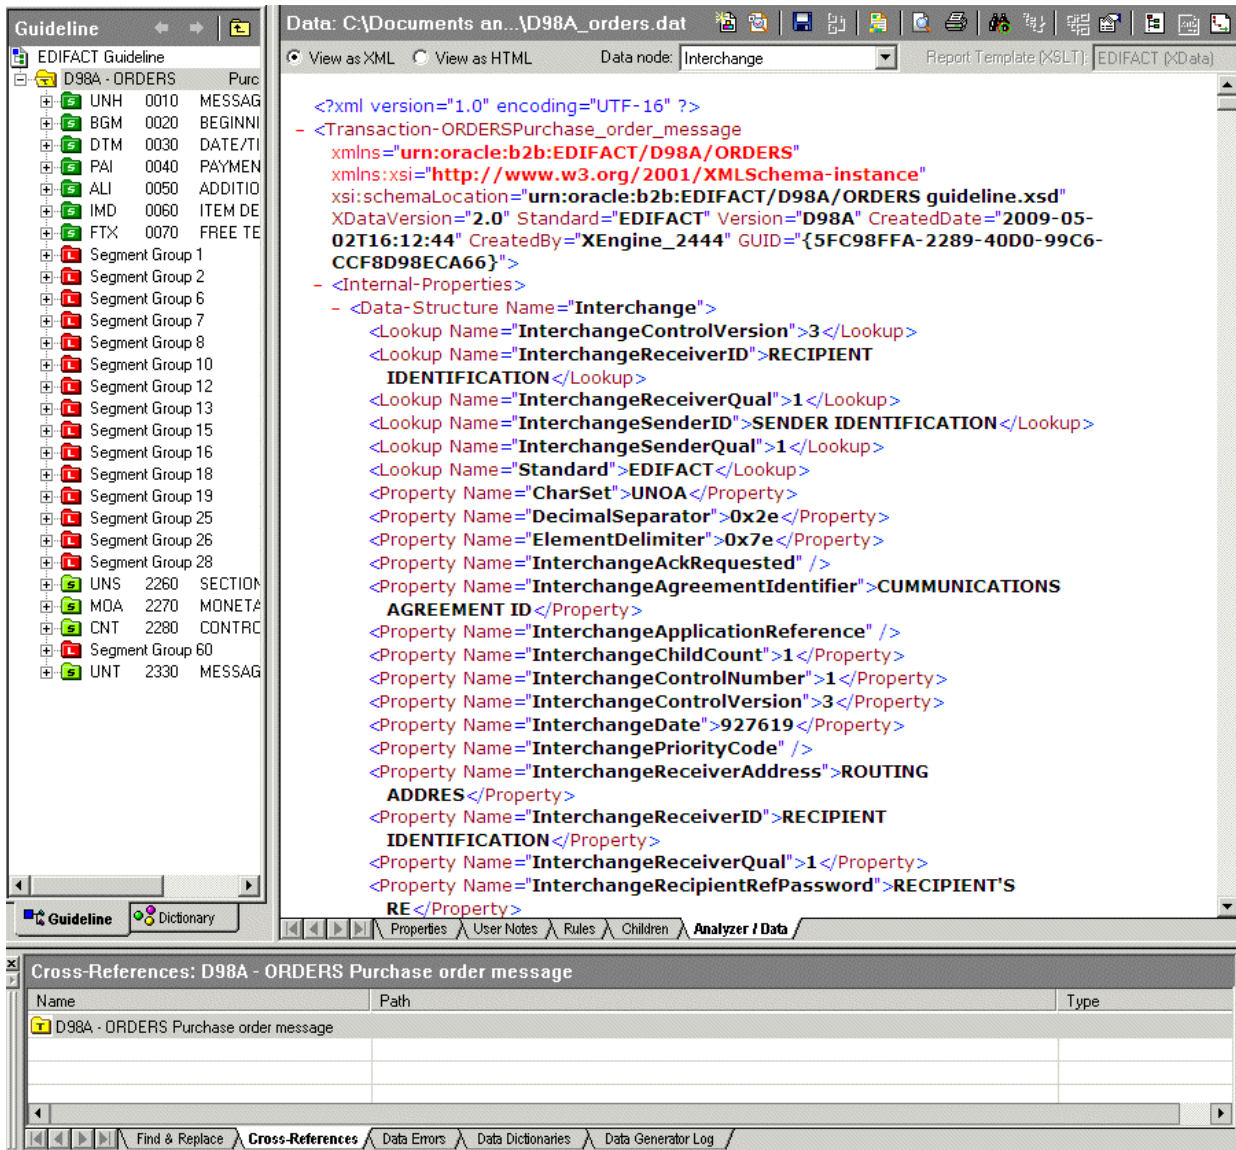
Guideline

EDIFACT Guideline
D98A - ORDERS Purc
UNH 0010 MESSAG
BGM 0020 BEGINNI
DTM 0030 DATE/TI
PAI 0040 PAYMEN
ALI 0050 ADDITIO
IMD 0060 ITEM DE
FTX 0070 FREE TE
Segment Group 1
Segment Group 2
Segment Group 6
Segment Group 7
Segment Group 8
Segment Group 10
Segment Group 12
Segment Group 13
Segment Group 15
Segment Group 16
Segment Group 18
Segment Group 19
Segment Group 25
Segment Group 26
Segment Group 28
UNS 2260 SECTION
MOA 2270 MONETA
CNT 2280 CONTRC
Segment Group 60
UNT 2330 MESSAG

Guideline Dictionary

Data: C:\Documents an...\D98A_orders.dat

View as XML View as HTML Data node: Interchange Report Template (XSLT): EDIFACT (XData)

<?xml version="1.0" encoding="UTF-16" ?>
- <Transaction-ORDERSPurchase_order_message xmlns="urn:oracle:b2b:EDIFACT/D98A/ORDERS" xmlns:xsi="http://www.w3.org/2001/XMLSchema-instance" xsi:schemaLocation="urn:oracle:b2b:EDIFACT/D98A/ORDERS guideline.xsd" XDataVersion="2.0" Standard="EDIFACT" Version="D98A" CreatedDate="2009-05-02T16:12:44" CreatedBy="XEngine_2444" GUID="{5FC98FFA-2289-40D0-99C6-CCF8D98ECA66}">
- <Internal-Properties>
- <Data-Structure Name="Interchange">
<Lookup Name="InterchangeControlVersion">3</Lookup>
<Lookup Name="InterchangeReceiverID">RECIPIENT IDENTIFICATION</Lookup>
<Lookup Name="InterchangeReceiverQual">1</Lookup>
<Lookup Name="InterchangeSenderID">SENDER IDENTIFICATION</Lookup>
<Lookup Name="InterchangeSenderQual">1</Lookup>
<Lookup Name="Standard">EDIFACT</Lookup>
<Property Name="CharSet">UNOA</Property>
<Property Name="DecimalSeparator">0x2e</Property>
<Property Name="ElementDelimiter">0x7e</Property>
<Property Name="InterchangeAckRequested" />
<Property Name="InterchangeAgreementIdentifier">CUMMUNICATIONS AGREEMENT ID</Property>
<Property Name="InterchangeApplicationReference" />
<Property Name="InterchangeChildCount">1</Property>
<Property Name="InterchangeControlNumber">1</Property>
<Property Name="InterchangeControlVersion">3</Property>
<Property Name="InterchangeDate">927619</Property>
<Property Name="InterchangePriorityCode" />
<Property Name="InterchangeReceiverAddress">ROUTING ADDRES</Property>
<Property Name="InterchangeReceiverID">RECIPIENT IDENTIFICATION</Property>
<Property Name="InterchangeReceiverQual">1</Property>
<Property Name="InterchangeRecipientRefPassword">RECIPIENT'S RE</Property>

Properties User Notes Rules Children Analyzer / Data

Cross-References: D98A - ORDERS Purchase order message

| Name | Path | Type |
|---|---|---|
| D98A - ORDERS Purchase order message | | |

Find & Replace Cross-References Data Errors Data Dictionaries Data Generator Log